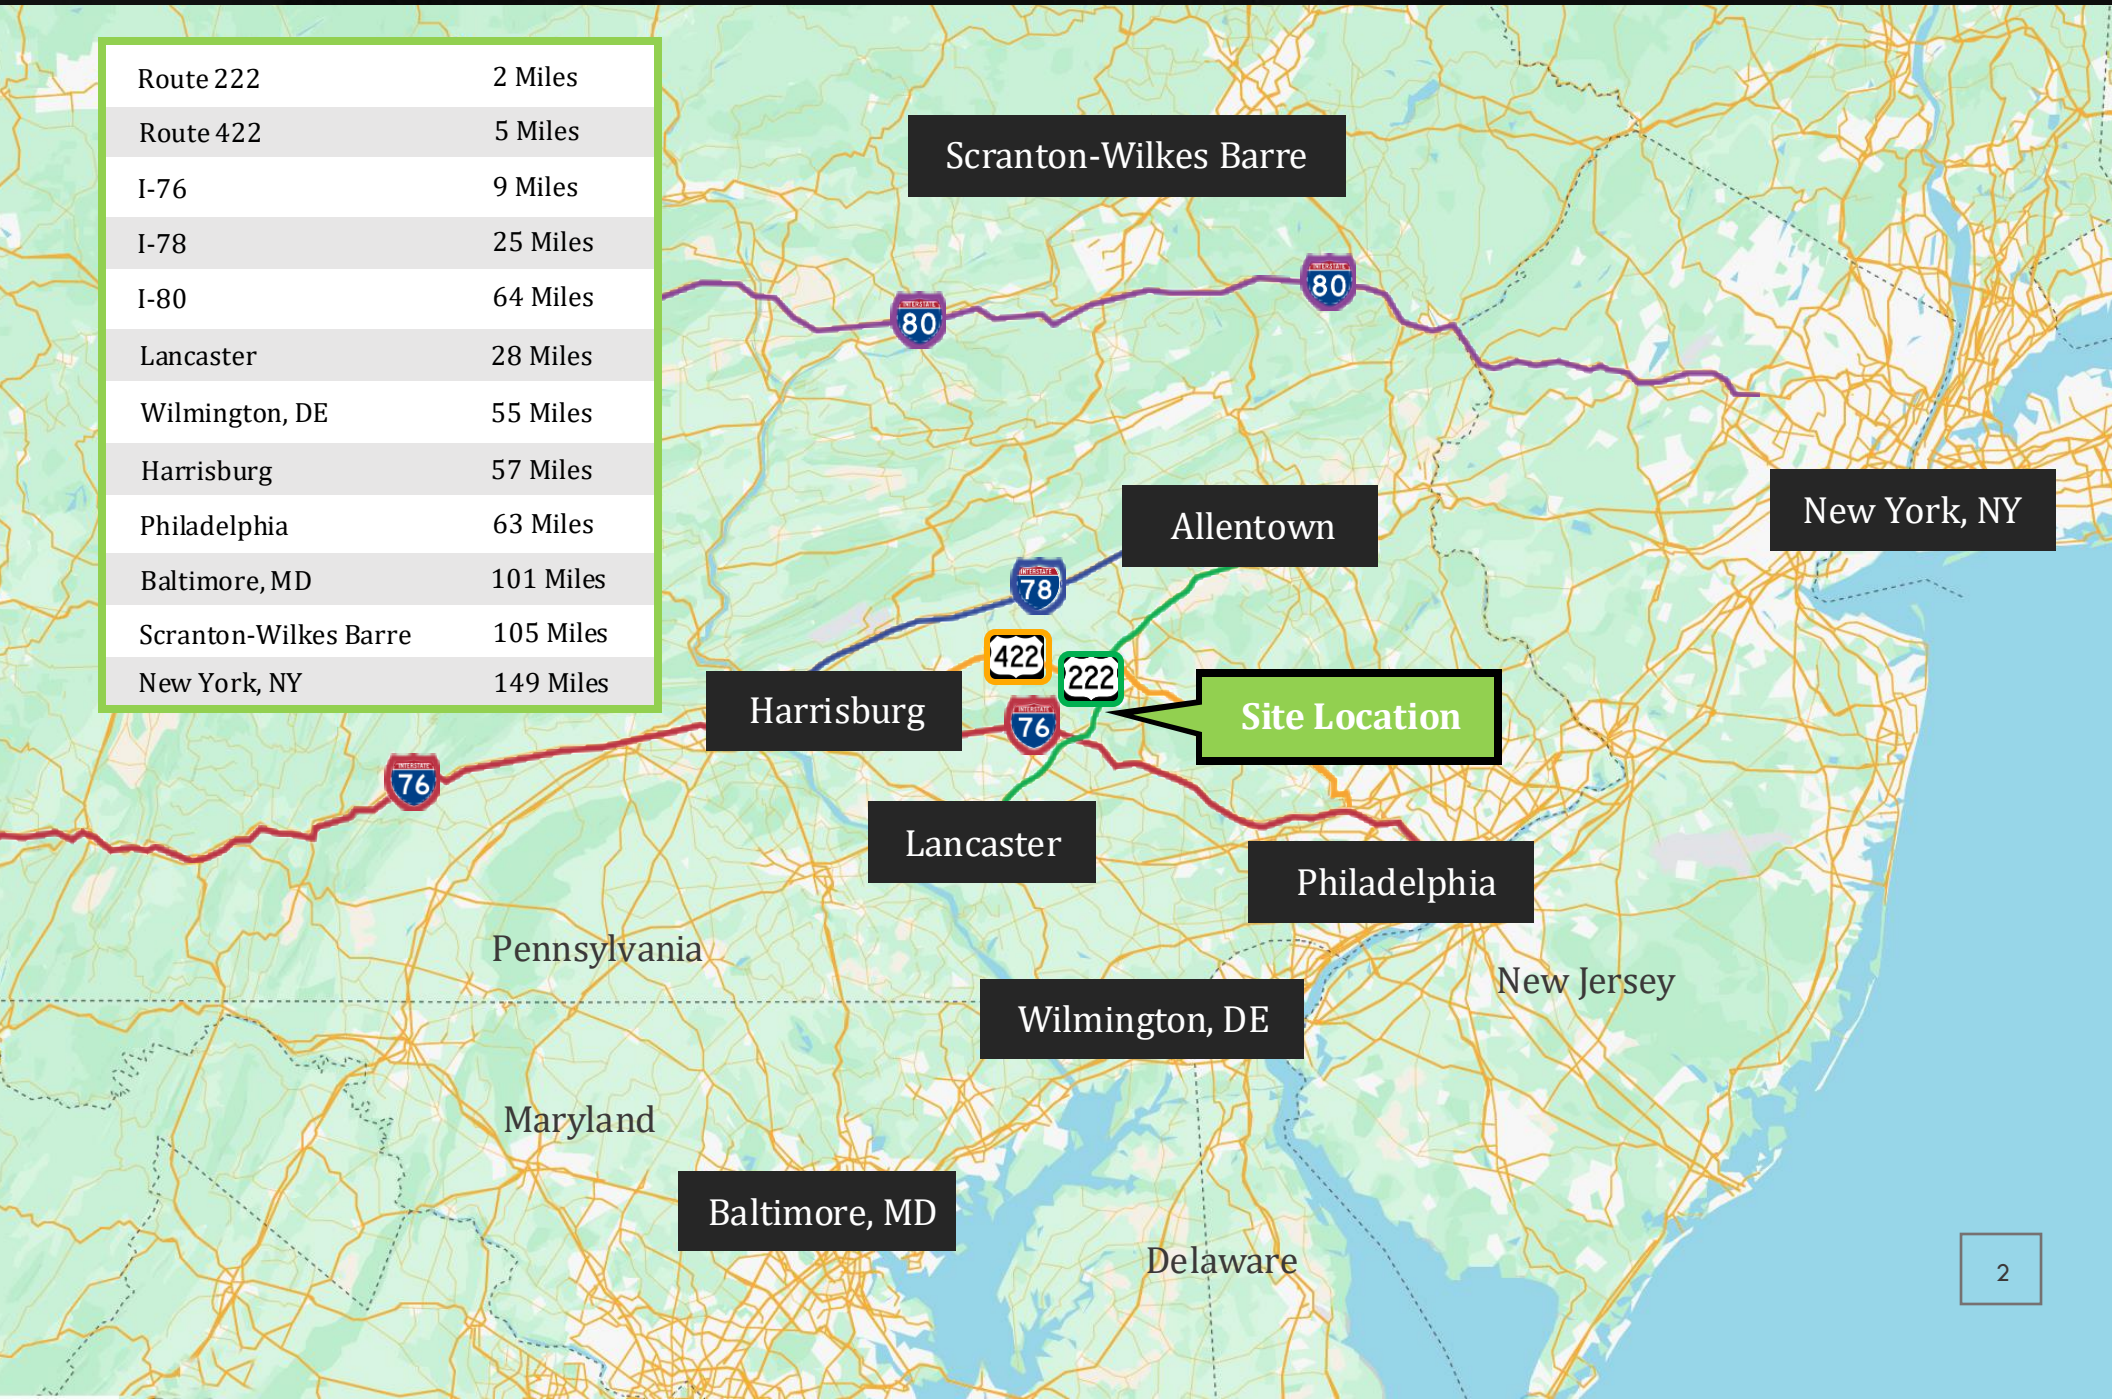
| Route 222 | 2 Miles |
|---|---|
| Route 422 | 5 Miles |
| I-76 | 9 Miles |
| I-78 | 25 Miles |
| I-80 | 64 Miles |
| Lancaster | 28 Miles |
| Wilmington, DE | 55 Miles |
| Harrisburg | 57 Miles |
| Philadelphia | 63 Miles |
| Baltimore, MD | 101 Miles |
| Scranton-Wilkes Barre | 105 Miles |
| New York, NY | 149 Miles |

Scranton-Wilkes Barre

80

80

New York, NY

Allentown

78

422

222

Site Location

Harrisburg

76

76

Lancaster

Philadelphia

Pennsylvania

New Jersey

Wilmington, DE

Maryland

Baltimore, MD

Delaware

2